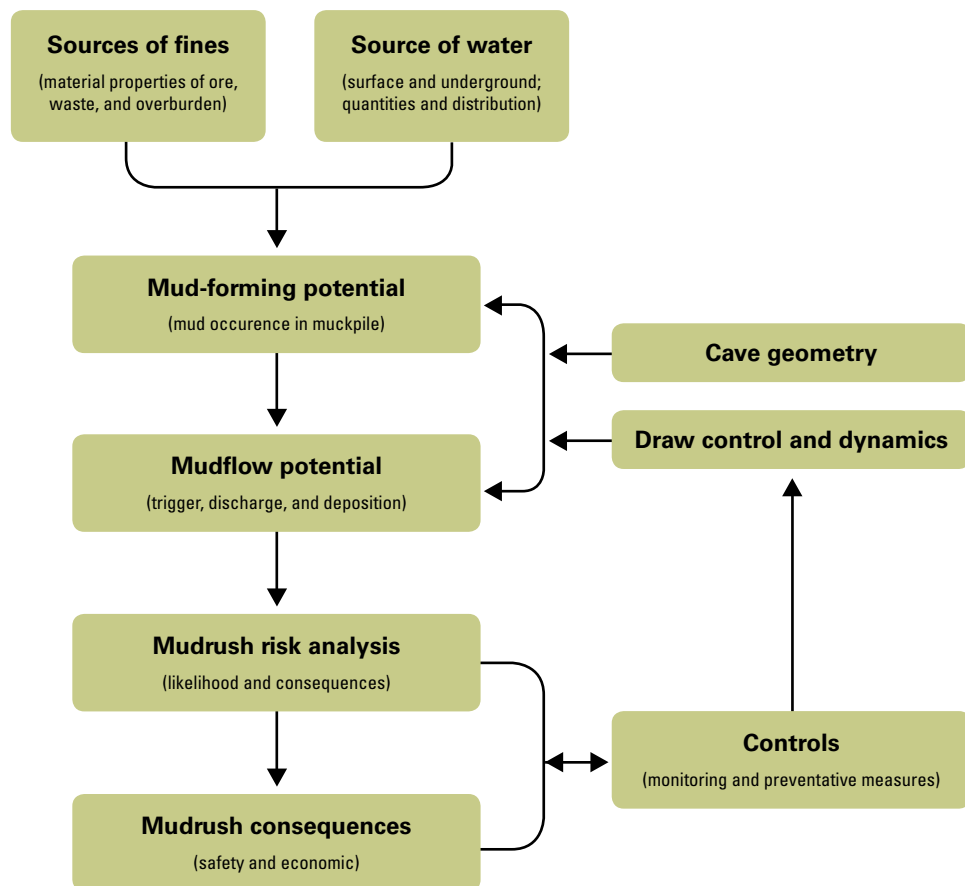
Sources of fines
(material properties of ore, waste, and overburden)

Source of water
(surface and underground; quantities and distribution)

Mud-forming potential
(mud occurence in muckpile)

Cave geometry

Draw control and dynamics

Mudflow potential
(trigger, discharge, and deposition)

Mudrush risk analysis
(likelihood and consequences)

Controls
(monitoring and preventative measures)

Mudrush consequences
(safety and economic)